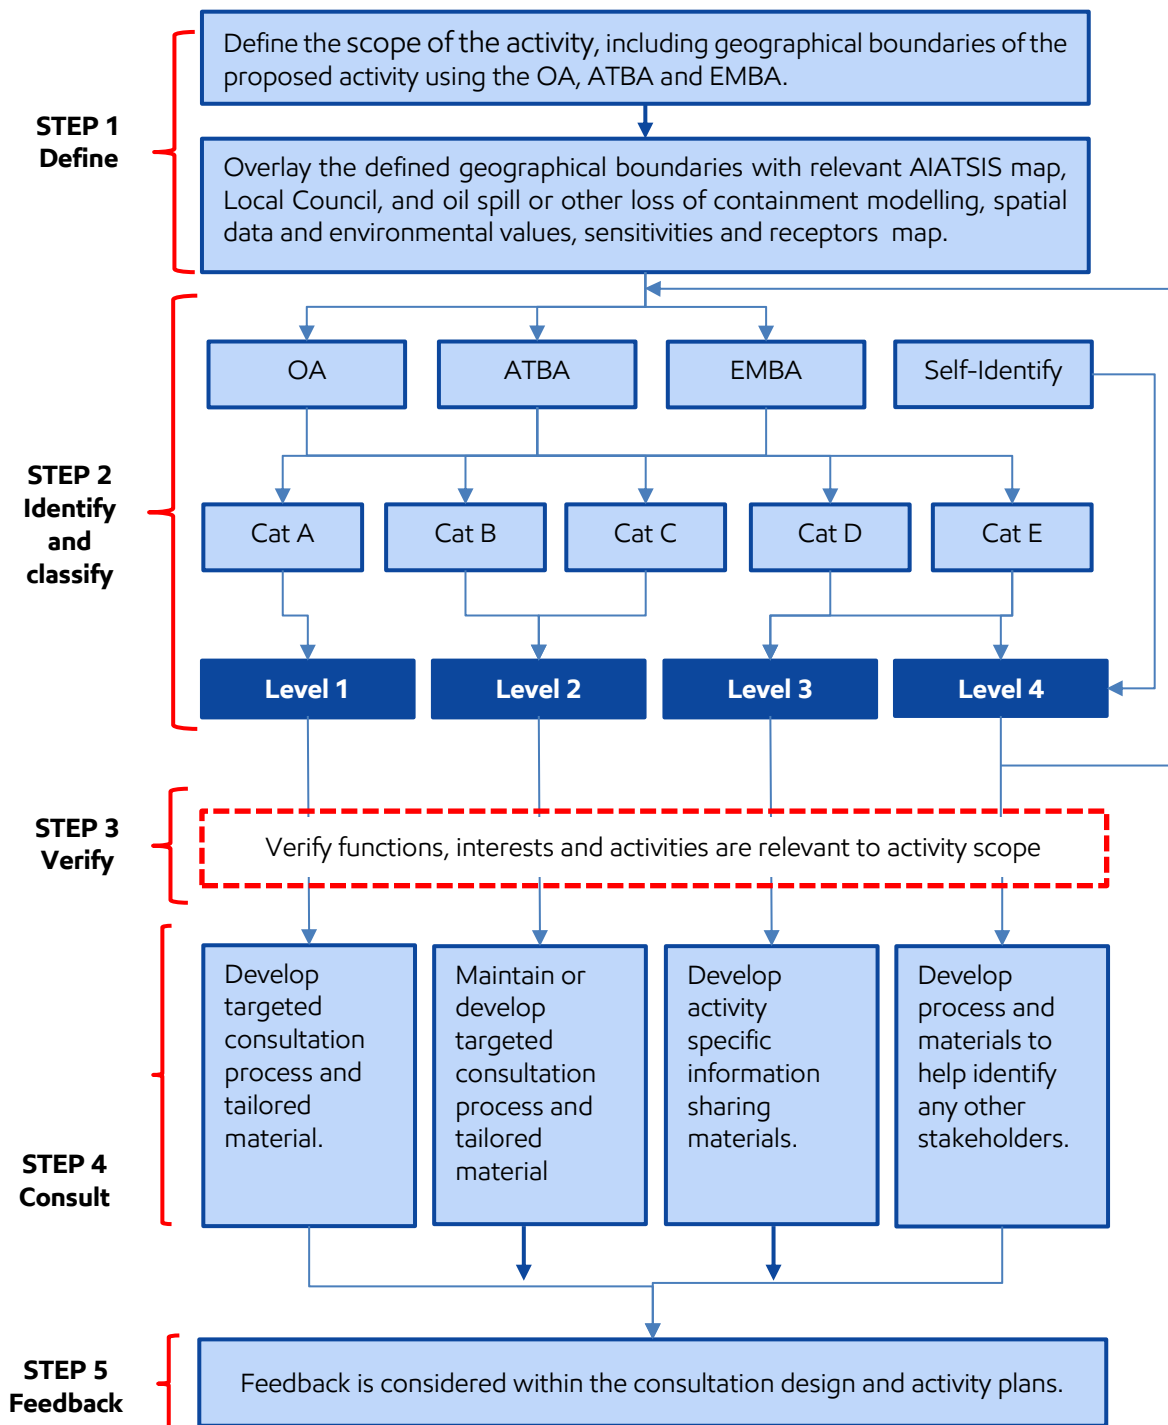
STEP 1
Define

Define the scope of the activity, including geographical boundaries of the proposed activity using the OA, ATBA and EMBA.

Overlay the defined geographical boundaries with relevant AIATSIS map, Local Council, and oil spill or other loss of containment modelling, spatial data and environmental values, sensitivities and receptors map.

STEP 2
Identify
and
classify

OA

ATBA

EMBA

Self-Identify

Cat A

Cat B

Cat C

Cat D

Cat E

Level 1

Level 2

Level 3

Level 4

STEP 3
Verify

Verify functions, interests and activities are relevant to activity scope

STEP 4
Consult

Develop targeted consultation process and tailored material.

Maintain or develop targeted consultation process and tailored material

Develop activity specific information sharing materials.

Develop process and materials to help identify any other stakeholders.

STEP 5
Feedback

Feedback is considered within the consultation design and activity plans.